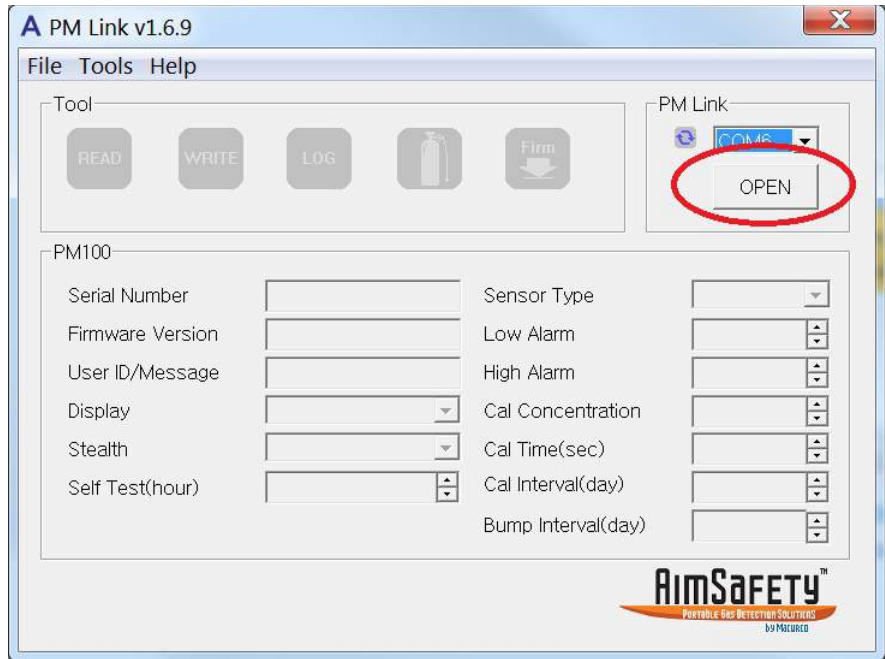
A PM Link v1.6.9

File Tools Help

Tool

READ WRITE LOG Firm

PM Link

COM6

OPEN

PM100

Serial Number

Firmware Version

User ID/Message

Display

Stealth

Self Test(hour)

Sensor Type

Low Alarm

High Alarm

Cal Concentration

Cal Time(sec)

Cal Interval(day)

Bump Interval(day)

AimSafety™
PORTABLE GAS DETECTION SOLUTIONS
by Macurco